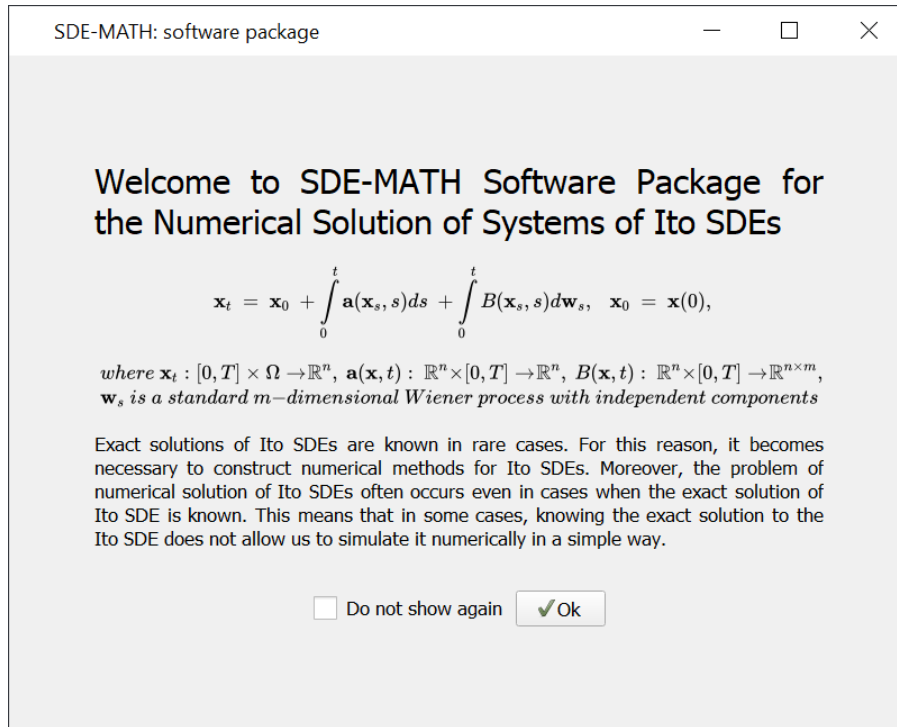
SDE-MATH: software package

Welcome to SDE-MATH Software Package for the Numerical Solution of Systems of Ito SDEs

$\mathbf{x}_t = \mathbf{x}_0 + \int_0^t \mathbf{a}(\mathbf{x}_s, s)ds + \int_0^t B(\mathbf{x}_s, s)d\mathbf{w}_s, \quad \mathbf{x}_0 = \mathbf{x}(0),$

$where\ \mathbf{x}_t : [0,T]\times\Omega \rightarrow \mathbb{R}^n,\ \mathbf{a}(\mathbf{x},t):\ \mathbb{R}^n\times[0,T]\rightarrow\mathbb{R}^n,\ B(\mathbf{x},t):\ \mathbb{R}^n\times[0,T]\rightarrow\mathbb{R}^{n\times m},$
$\mathbf{w}_s\ is\ a\ standard\ m-dimensional\ Wiener\ process\ with\ independent\ components$

Exact solutions of Ito SDEs are known in rare cases. For this reason, it becomes necessary to construct numerical methods for Ito SDEs. Moreover, the problem of numerical solution of Ito SDEs often occurs even in cases when the exact solution of Ito SDE is known. This means that in some cases, knowing the exact solution to the Ito SDE does not allow us to simulate it numerically in a simple way.

Do not show again
Ok